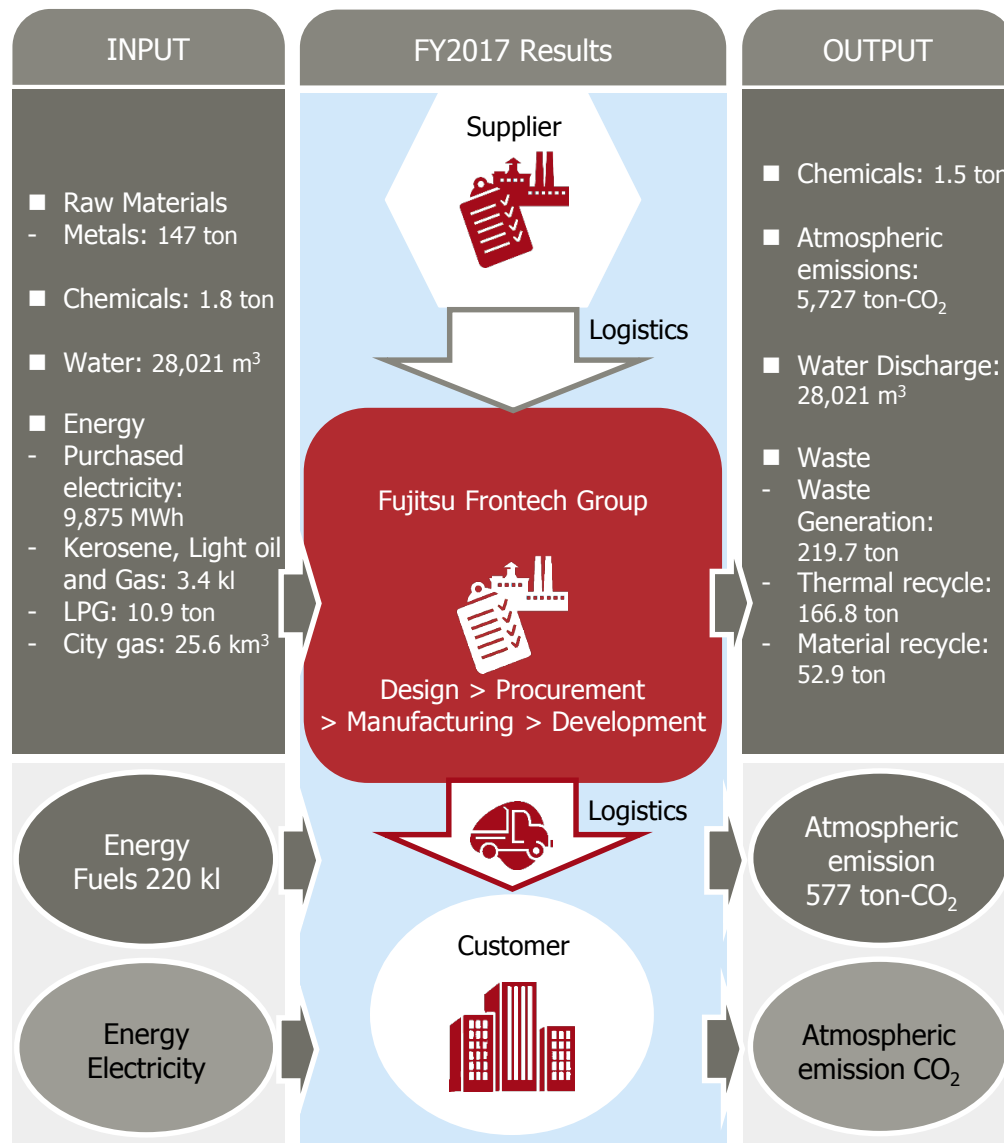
INPUT

FY2017 Results

OUTPUT

■ Raw Materials
- Metals: 147 ton

■ Chemicals: 1.8 ton

■ Water: 28,021 $m^3$

■ Energy
- Purchased electricity: 9,875 MWh
- Kerosene, Light oil and Gas: 3.4 kl
- LPG: 10.9 ton
- City gas: 25.6 $km^3$

Supplier

Logistics

Fujitsu Frontech Group

Design > Procurement > Manufacturing > Development

Logistics

Customer

■ Chemicals: 1.5 ton

■ Atmospheric emissions: 5,727 ton-$CO_2$

■ Water Discharge: 28,021 $m^3$

■ Waste
- Waste Generation: 219.7 ton
- Thermal recycle: 166.8 ton
- Material recycle: 52.9 ton

Energy Fuels 220 kl

Energy Electricity

Atmospheric emission 577 ton-$CO_2$

Atmospheric emission $CO_2$